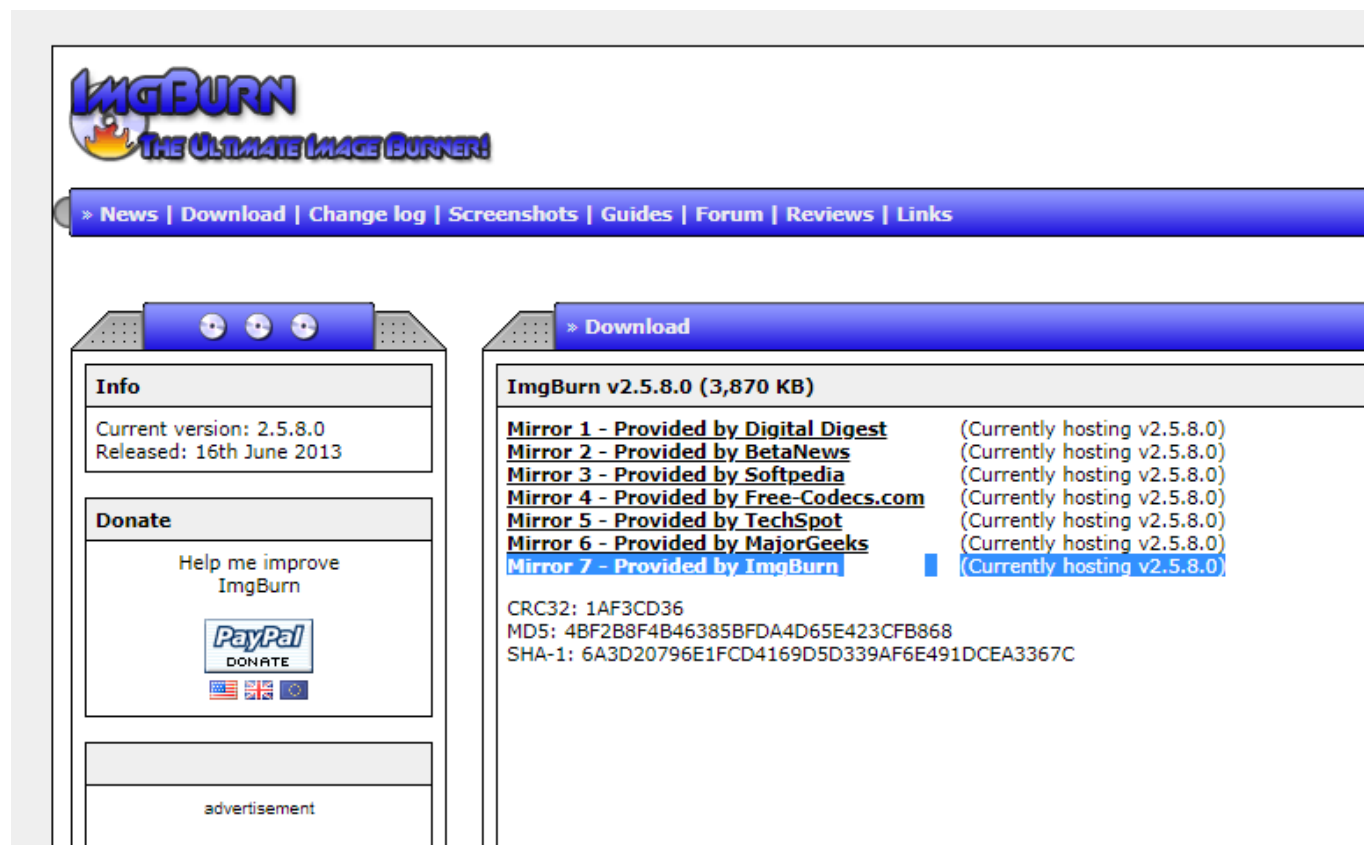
ImgBurn
The Ultimate Image Burner!

» News | Download | Change log | Screenshots | Guides | Forum | Reviews | Links

Info

Current version: 2.5.8.0
Released: 16th June 2013

Donate

Help me improve ImgBurn

PayPal DONATE

advertisement

» Download

ImgBurn v2.5.8.0 (3,870 KB)

| | |
|---|---|
| Mirror 1 - Provided by Digital Digest | (Currently hosting v2.5.8.0) |
| Mirror 2 - Provided by BetaNews | (Currently hosting v2.5.8.0) |
| Mirror 3 - Provided by Softpedia | (Currently hosting v2.5.8.0) |
| Mirror 4 - Provided by Free-Codecs.com | (Currently hosting v2.5.8.0) |
| Mirror 5 - Provided by TechSpot | (Currently hosting v2.5.8.0) |
| Mirror 6 - Provided by MajorGeeks | (Currently hosting v2.5.8.0) |
| Mirror 7 - Provided by ImgBurn | (Currently hosting v2.5.8.0) |

CRC32: 1AF3CD36
MD5: 4BF2B8F4B46385BFDA4D65E423CFB868
SHA-1: 6A3D20796E1FCD4169D5D339AF6E491DCEA3367C